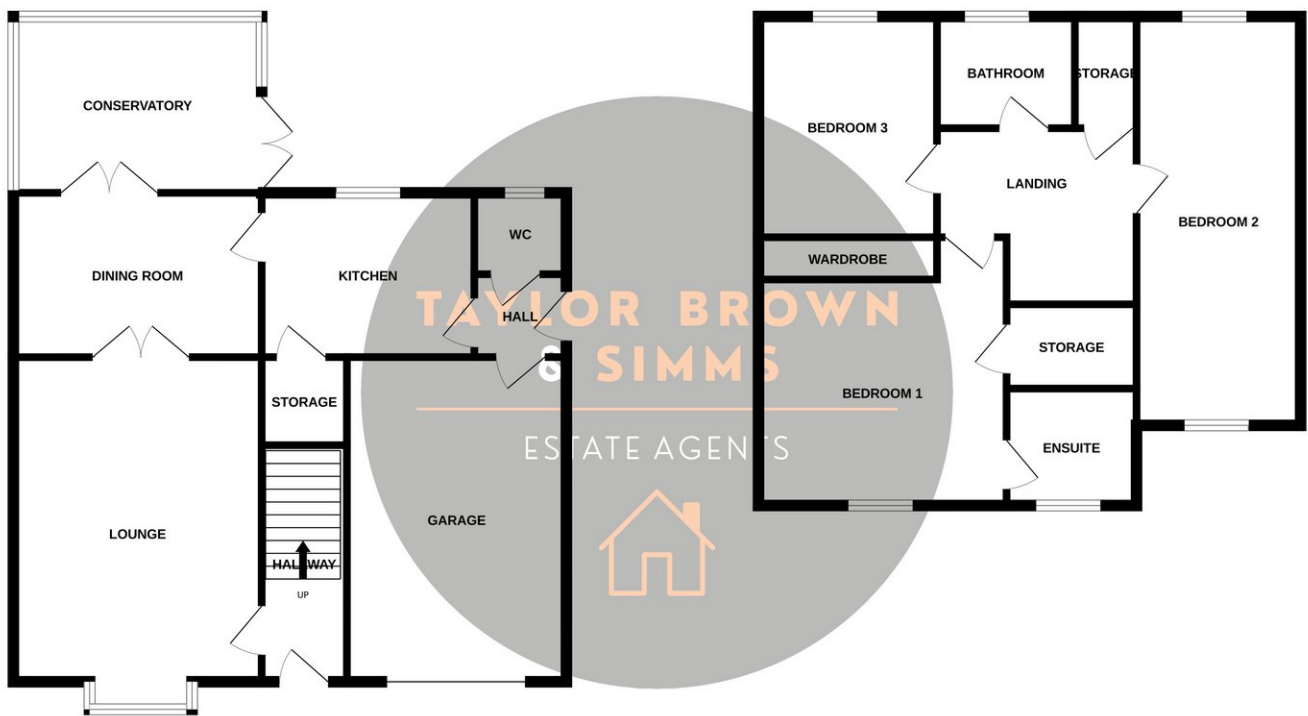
CONSERVATORY

DINING ROOM

KITCHEN

WC

HALL

STORAGE

LOUNGE

HALLWAY

UP

GARAGE

TAYLOR BROWN & SIMMS

ESTATE AGENTS

BATHROOM

STORAGE

BEDROOM 3

LANDING

BEDROOM 2

WARDROBE

STORAGE

BEDROOM 1

ENSUITE